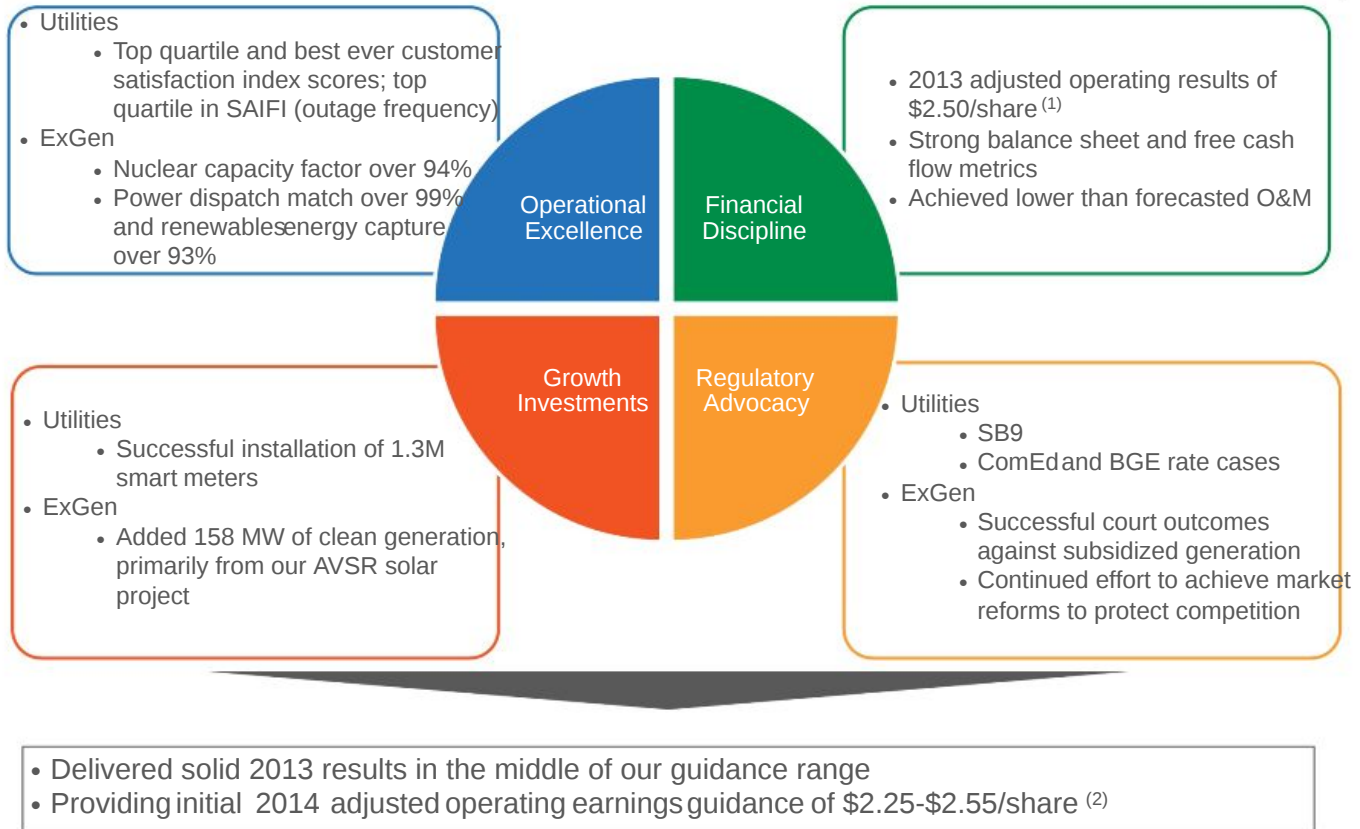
• Utilities
• Top quartile and best ever customer satisfaction index scores; top quartile in SAIFI (outage frequency)
• ExGen
• Nuclear capacity factor over 94%
• Power dispatch match over 99% and renewablesenergy capture over 93%

Operational Excellence

Financial Discipline

• 2013 adjusted operating results of \$2.50/share $^{(1)}$
• Strong balance sheet and free cash flow metrics
• Achieved lower than forecasted O&M

Growth Investments

Regulatory Advocacy

• Utilities
• Successful installation of 1.3M smart meters
• ExGen
• Added 158 MW of clean generation, primarily from our AVSR solar project

• Utilities
• SB9
• ComEd and BGE rate cases
• ExGen
• Successful court outcomes against subsidized generation
• Continued effort to achieve market reforms to protect competition

• Delivered solid 2013 results in the middle of our guidance range
• Providing initial 2014 adjusted operating earnings guidance of \$2.25-\$2.55/share $^{(2)}$